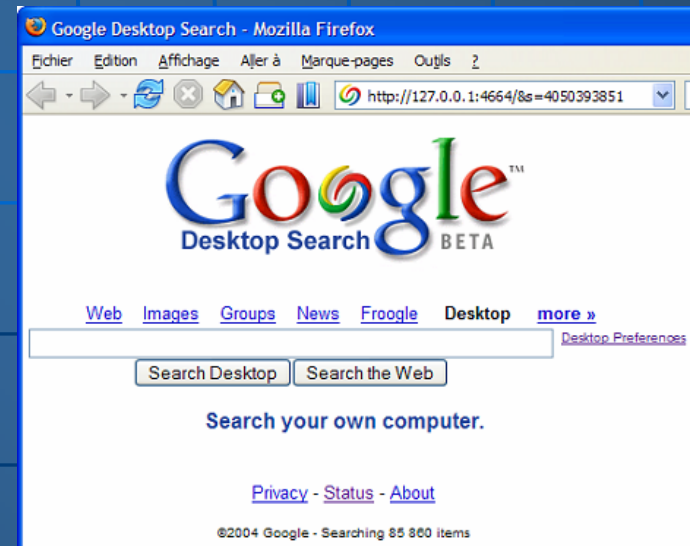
Google Desktop Search - Mozilla Firefox

Fichier Edition Affichage Aller à Marque-pages Outils ?

http://127.0.0.1:4664/&s=4050393851

Google™
Desktop Search BETA

Web Images Groups News Froogle Desktop more »

Desktop Preferences

Search Desktop Search the Web

Search your own computer.

Privacy - Status - About

©2004 Google - Searching 85 860 items